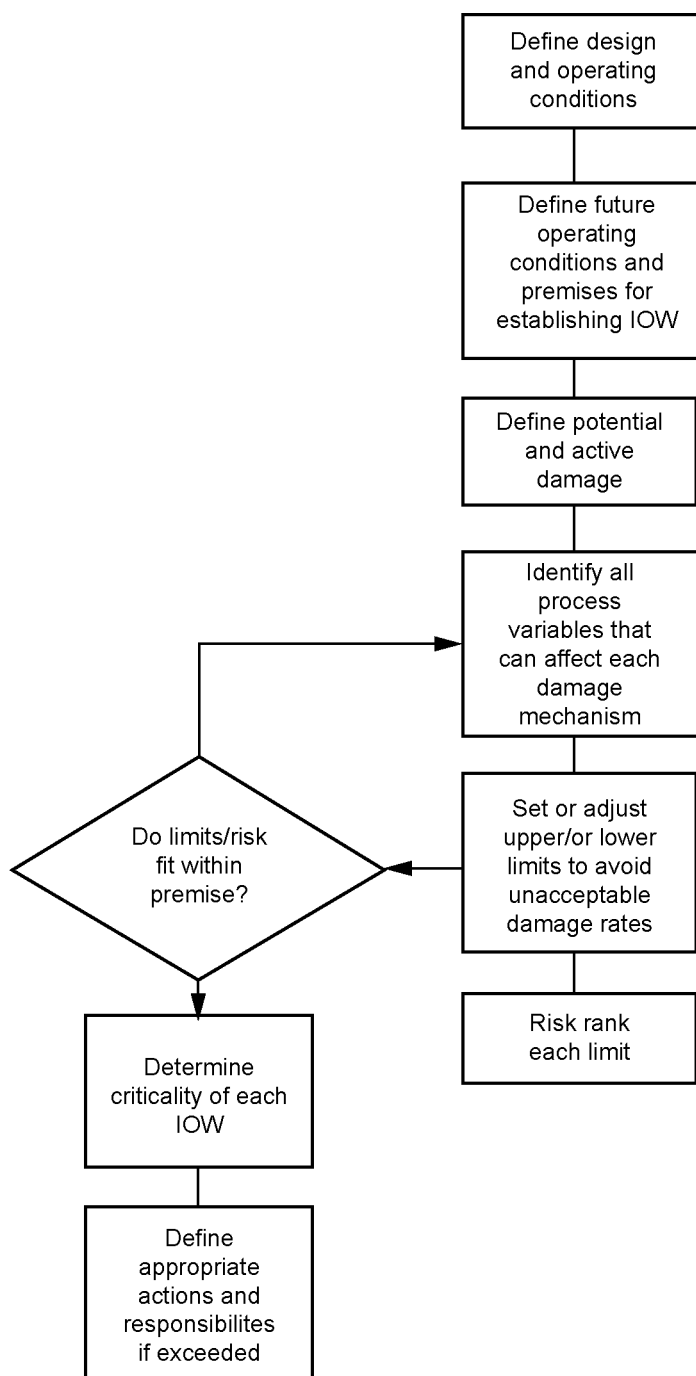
Define design and operating conditions

Define future operating conditions and premises for establishing IOW

Define potential and active damage

Identify all process variables that can affect each damage mechanism

Set or adjust upper/or lower limits to avoid unacceptable damage rates

Risk rank each limit

Do limits/risk fit within premise?

Determine criticality of each IOW

Define appropriate actions and responsibilites if exceeded